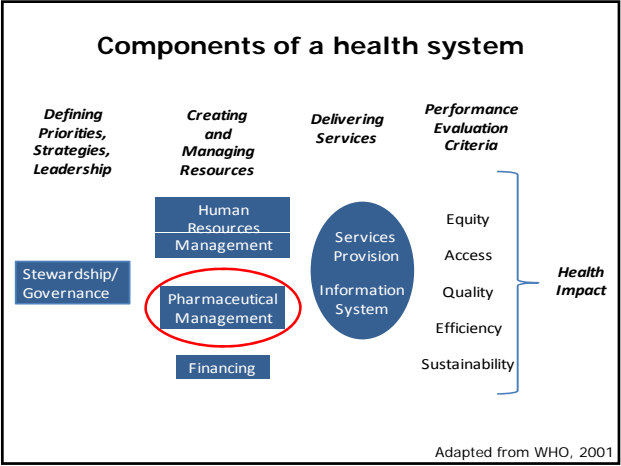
Components of a health system

Defining Priorities, Strategies, Leadership

Creating and Managing Resources

Delivering Services

Performance Evaluation Criteria

Human Resources

Management

Stewardship/ Governance

Pharmaceutical Management

Financing

Services Provision

Information System

Equity

Access

Quality

Efficiency

Sustainability

Health Impact

Adapted from WHO, 2001